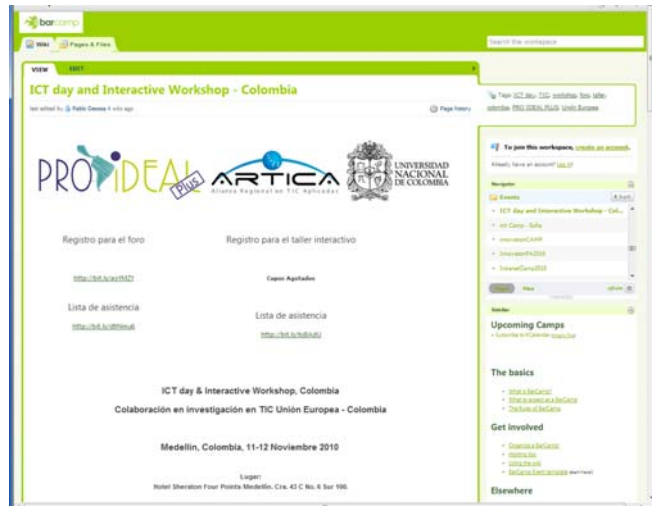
barcamp

Wiki Pages & Files

Search this workspace

VIEW EDIT

ICT day and Interactive Workshop - Colombia

last edited by Pablo Deossa 4 wks ago

Page history

Tags: ICT day, TIC, workshop, foro, taller, colombia, PRO IDEAL PLUS, Unión Europea

PRO IDEAL Plus

ARTICA Alianza Regional en TIC Aplicadas

UNIVERSIDAD NACIONAL DE COLOMBIA

To join this workspace, create an account.

Already have an account? Log in

Navigator

Events

ICT day and Interactive Workshop - Col...

Registro para el foro

Registro para el taller interactivo

http://bit.ly/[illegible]

Cupos Agotados

Lista de asistencia

http://bit.ly/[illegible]

Lista de asistencia

http://bit.ly/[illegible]

ICT day & Interactive Workshop, Colombia

Colaboración en investigación en TIC Unión Europea - Colombia

Medellín, Colombia, 11-12 Noviembre 2010

Lugar:

Hotel Sheraton Four Points Medellín. Cra. 43 C No. 6 Sur 100.

Upcoming Camps

The basics

What is BarCamp?

What to expect at a BarCamp

The Rules of BarCamp

Get involved

Organize a BarCamp

Hosting tips

Using the wiki

BarCamp Event template

Elsewhere